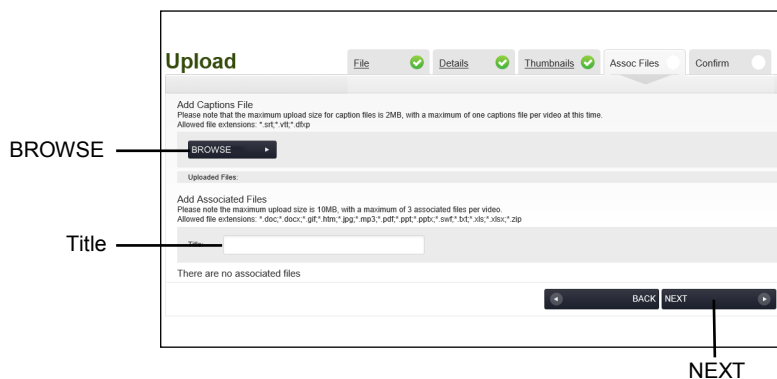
Upload

File Details Thumbnails Assoc Files Confirm

Add Captions File
Please note that the maximum upload size for caption files is 2MB, with a maximum of one captions file per video at this time.
Allowed file extensions: *.srt;*.vtt;*.dfxp

BROWSE

BROWSE

Uploaded Files:

Add Associated Files
Please note the maximum upload size is 10MB, with a maximum of 3 associated files per video.
Allowed file extensions: *.doc;*.docx;*.gif;*.htm;*.jpg;*.mp3;*.pdf;*.ppt;*.pptx;*.swf;*.txt;*.xls;*.xlsx;*.zip

Title

Title:

There are no associated files

BACK NEXT

NEXT